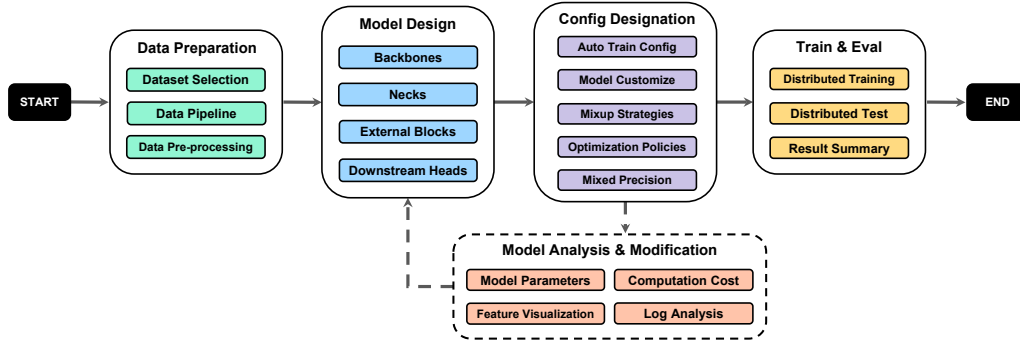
START

Data Preparation
Dataset Selection
Data Pipeline
Data Pre-processing

Model Design
Backbones
Necks
External Blocks
Downstream Heads

Config Designation
Auto Train Config
Model Customize
Mixup Strategies
Optimization Policies
Mixed Precision

Train & Eval
Distributed Training
Distributed Test
Result Summary

END

Model Analysis & Modification
Model Parameters
Computation Cost
Feature Visualization
Log Analysis